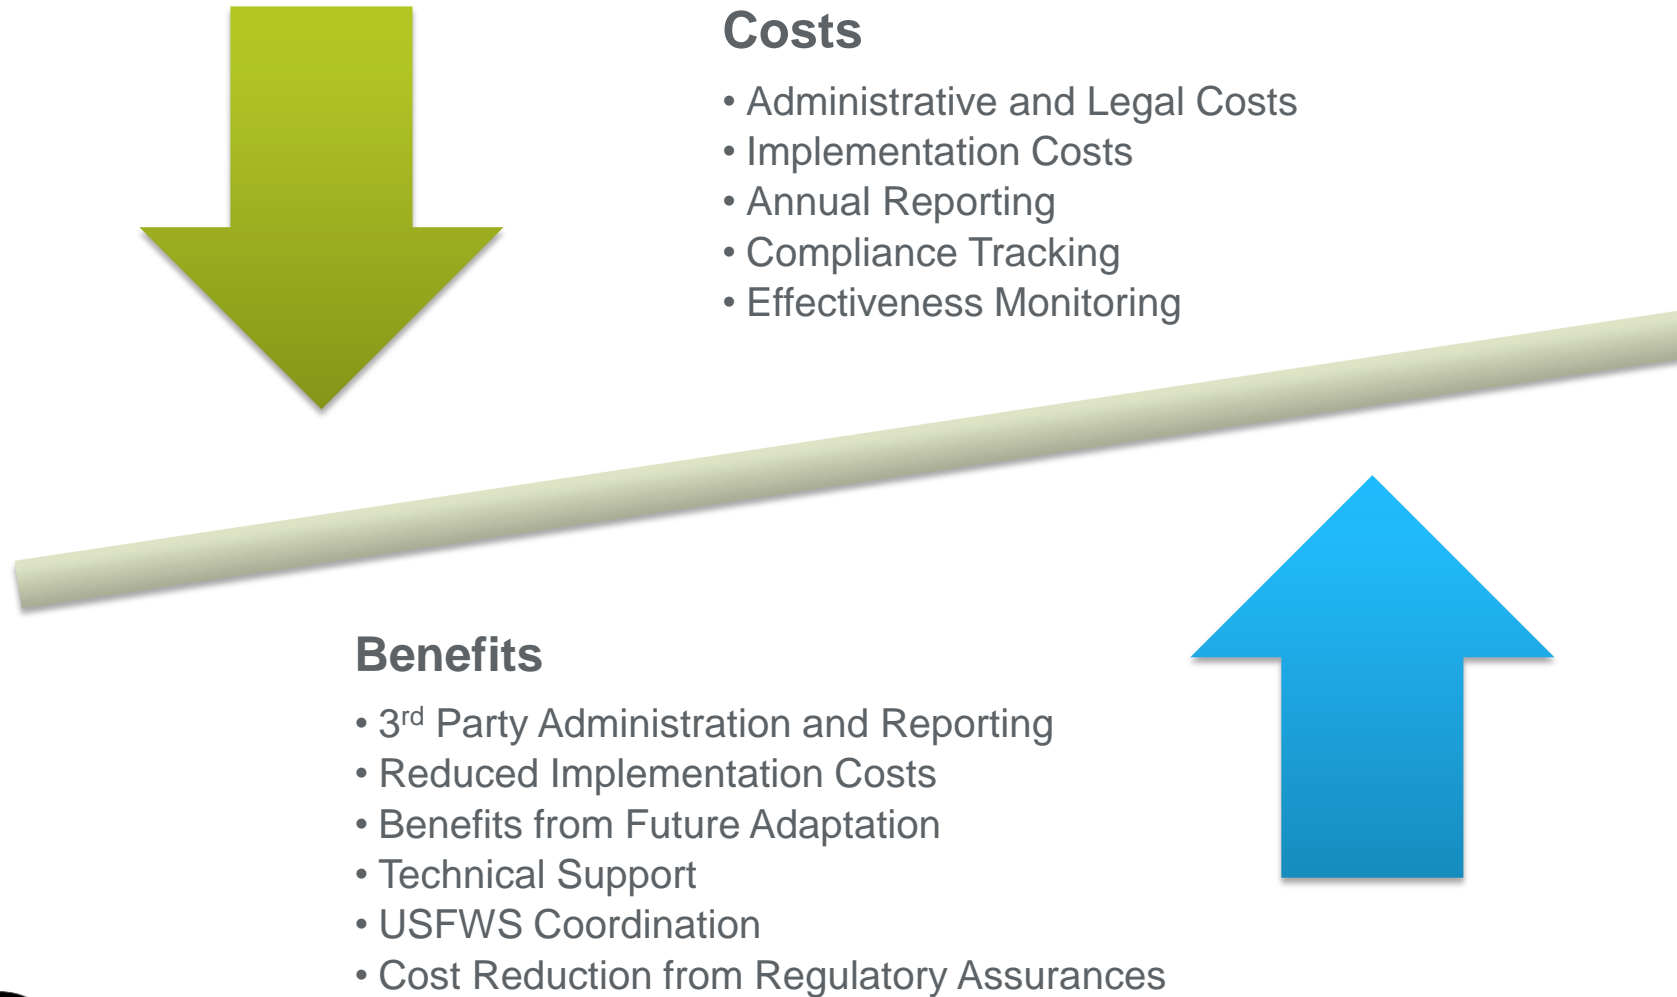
Costs

• Administrative and Legal Costs
• Implementation Costs
• Annual Reporting
• Compliance Tracking
• Effectiveness Monitoring

Benefits

• 3$^{rd}$ Party Administration and Reporting
• Reduced Implementation Costs
• Benefits from Future Adaptation
• Technical Support
• USFWS Coordination
• Cost Reduction from Regulatory Assurances